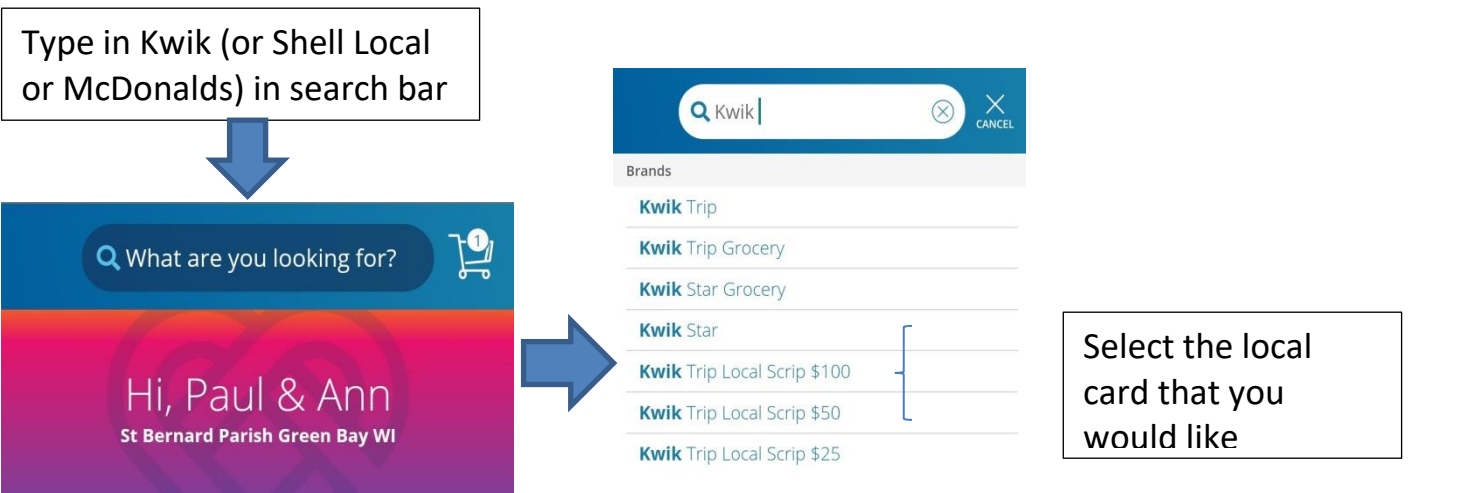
Type in Kwik (or Shell Local or McDonalds) in search bar

What are you looking for?

1

Hi, Paul & Ann
St Bernard Parish Green Bay WI

Kwik

CANCEL

Brands

Kwik Trip

Kwik Trip Grocery

Kwik Star Grocery

Kwik Star

Kwik Trip Local Scrip $100

Kwik Trip Local Scrip $50

Kwik Trip Local Scrip $25

Select the local card that you would like